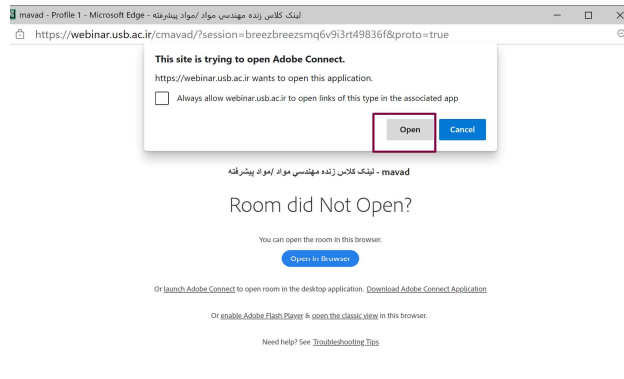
mavad - Profile 1 - Microsoft Edge - لینک کلاس زنده مهندسی مواد /مواد پیشرفته

https://webinar.usb.ac.ir/cmavad/?session=breezbreezsmq6v9i3rt49836f&proto=true

This site is trying to open Adobe Connect.

https://webinar.usb.ac.ir wants to open this application.

Always allow webinar.usb.ac.ir to open links of this type in the associated app

Open

Cancel

mavad - لینک کلاس زنده مهندسی مواد /مواد پیشرفته

Room did Not Open?

You can open the room in this browser.

Open in Browser

Or launch Adobe Connect to open room in the desktop application. Download Adobe Connect Application

Or enable Adobe Flash Player & open the classic view in this browser.

Need help? See Troubleshooting Tips